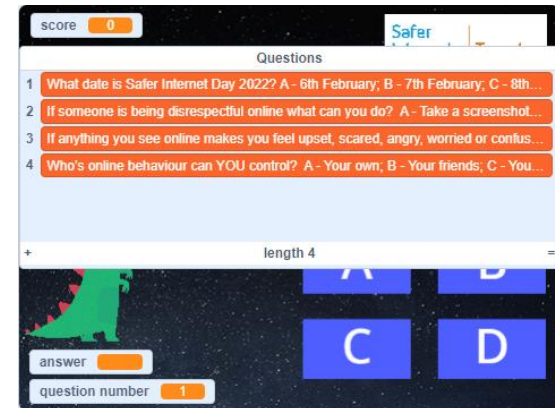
score 0

Safer

Questions

1 What date is Safer Internet Day 2022? A - 6th February; B - 7th February; C - 8th...

2 If someone is being disrespectful online what can you do? A - Take a screenshot...

3 If anything you see online makes you feel upset, scared, angry, worried or confus...

4 Who's online behaviour can YOU control? A - Your own; B - Your friends; C - You...

+ length 4 =

A B

C D

answer

question number 1